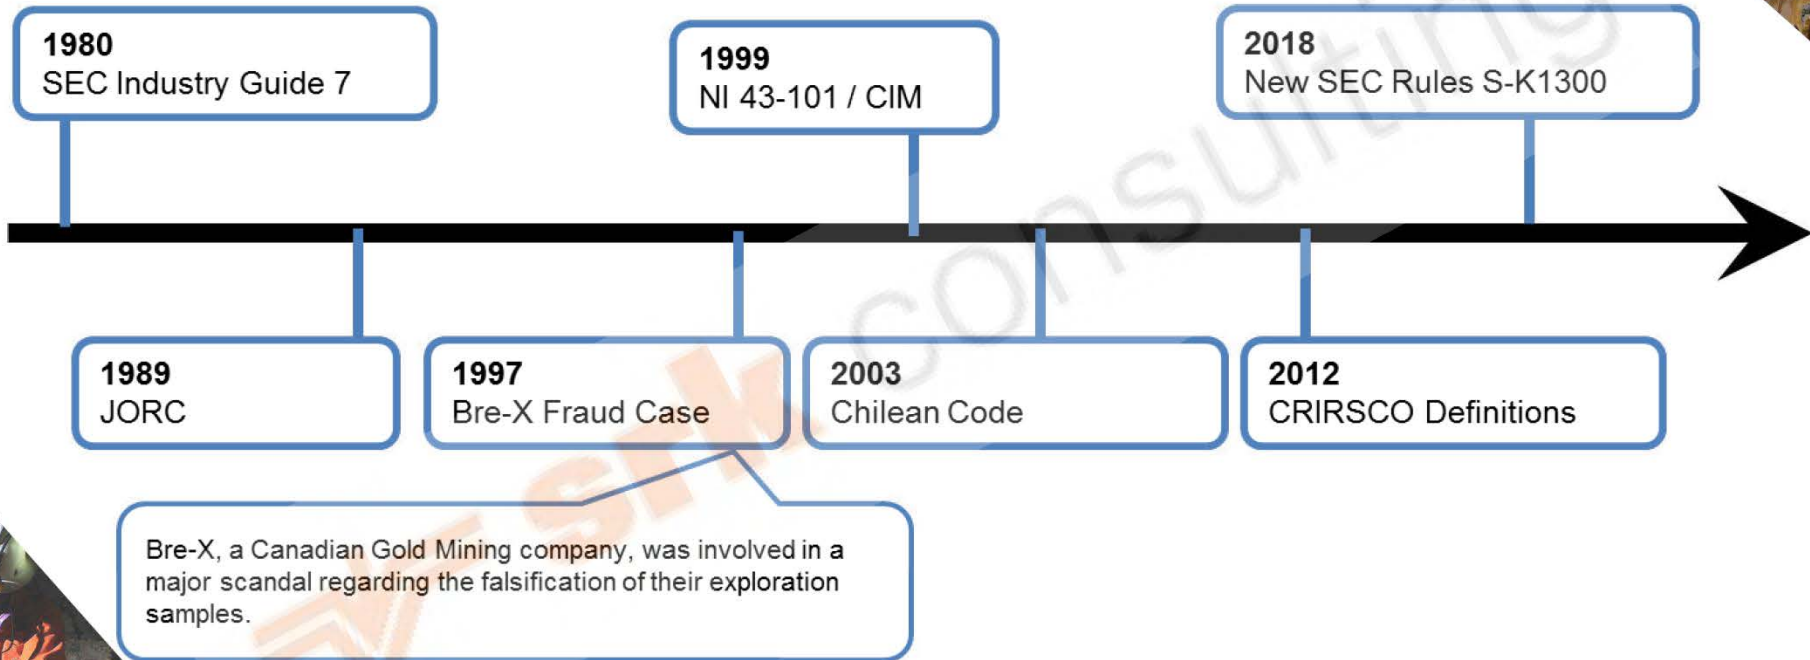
1980
SEC Industry Guide 7

1999
NI 43-101 / CIM

2018
New SEC Rules S-K1300

1989
JORC

1997
Bre-X Fraud Case

2003
Chilean Code

2012
CRIRSCO Definitions

Bre-X, a Canadian Gold Mining company, was involved in a major scandal regarding the falsification of their exploration samples.

srk consulting